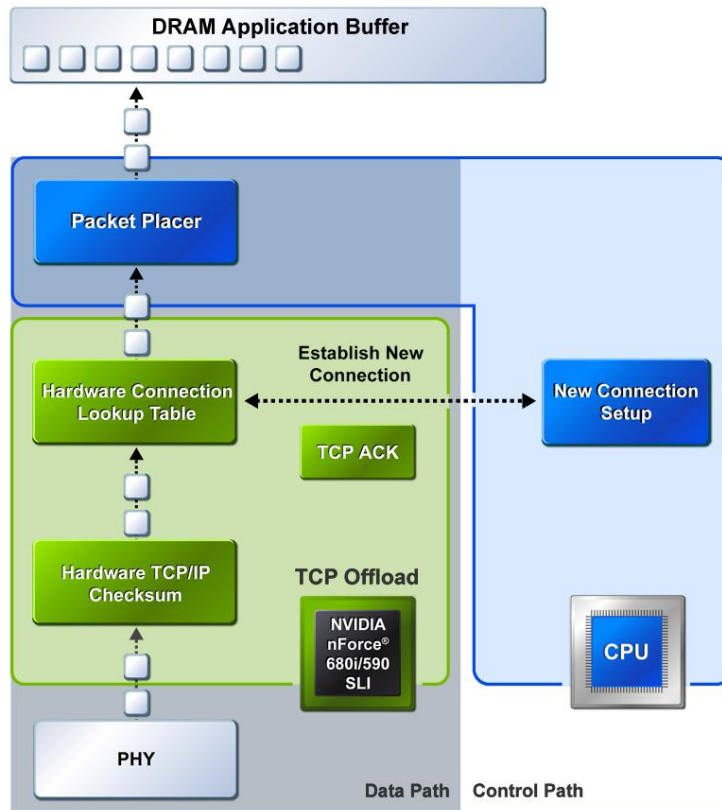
DRAM Application Buffer

Packet Placer

Establish New Connection

Hardware Connection Lookup Table

New Connection Setup

TCP ACK

Hardware TCP/IP Checksum

TCP Offload

NVIDIA nForce® 680i/590 SLI

CPU

PHY

Data Path

Control Path